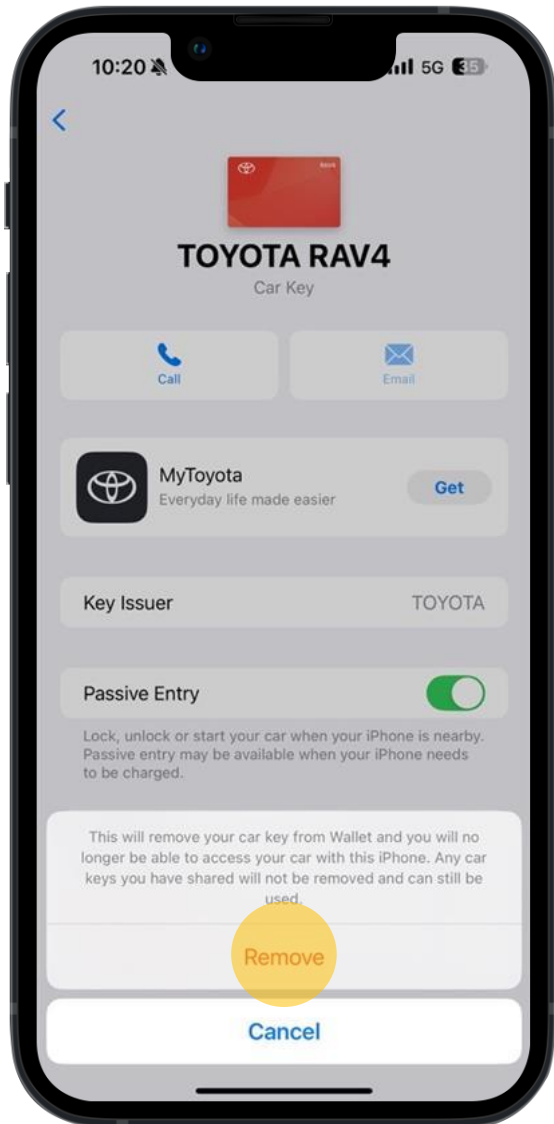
10:20

5G 35

TOYOTA RAV4

Car Key

Call

Email

MyToyota

Everyday life made easier

Get

Key Issuer

TOYOTA

Passive Entry

Lock, unlock or start your car when your iPhone is nearby. Passive entry may be available when your iPhone needs to be charged.

This will remove your car key from Wallet and you will no longer be able to access your car with this iPhone. Any car keys you have shared will not be removed and can still be used.

Remove

Cancel